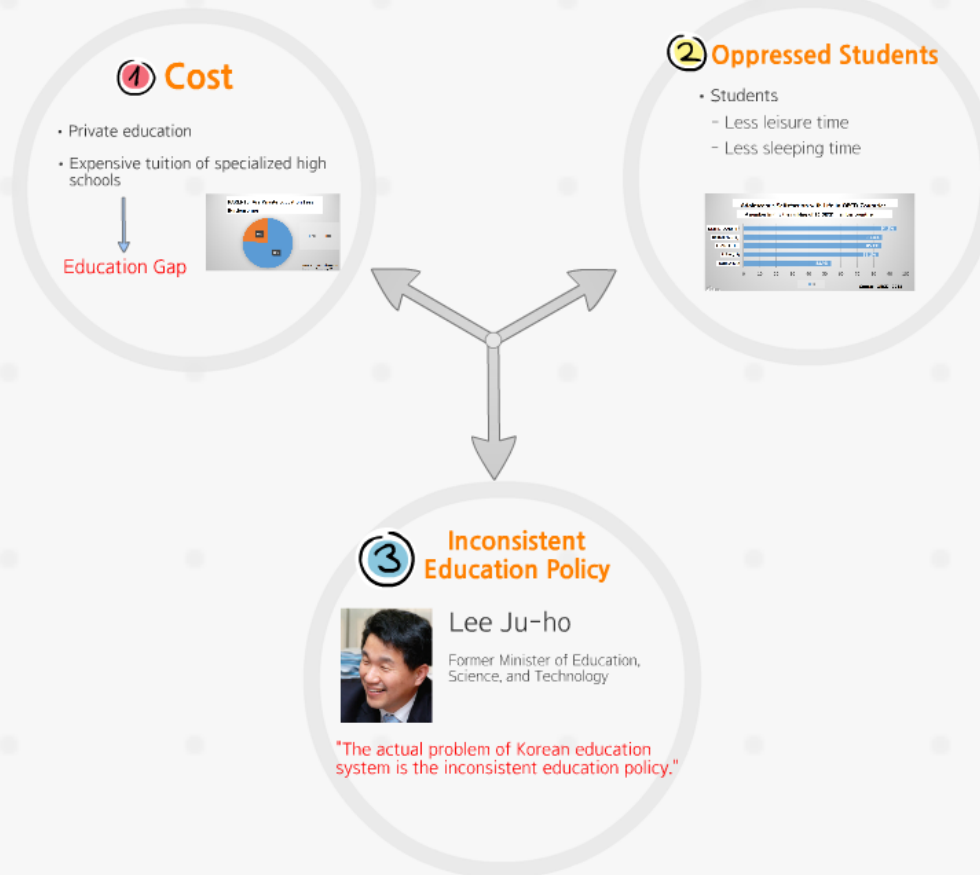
1 Cost

• Private education

• Expensive tuition of specialized high schools

Education Gap

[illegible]

2 Oppressed Students

• Students
- Less leisure time
- Less sleeping time

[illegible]

3 Inconsistent Education Policy

Lee Ju-ho

Former Minister of Education, Science, and Technology

"The actual problem of Korean education system is the inconsistent education policy."